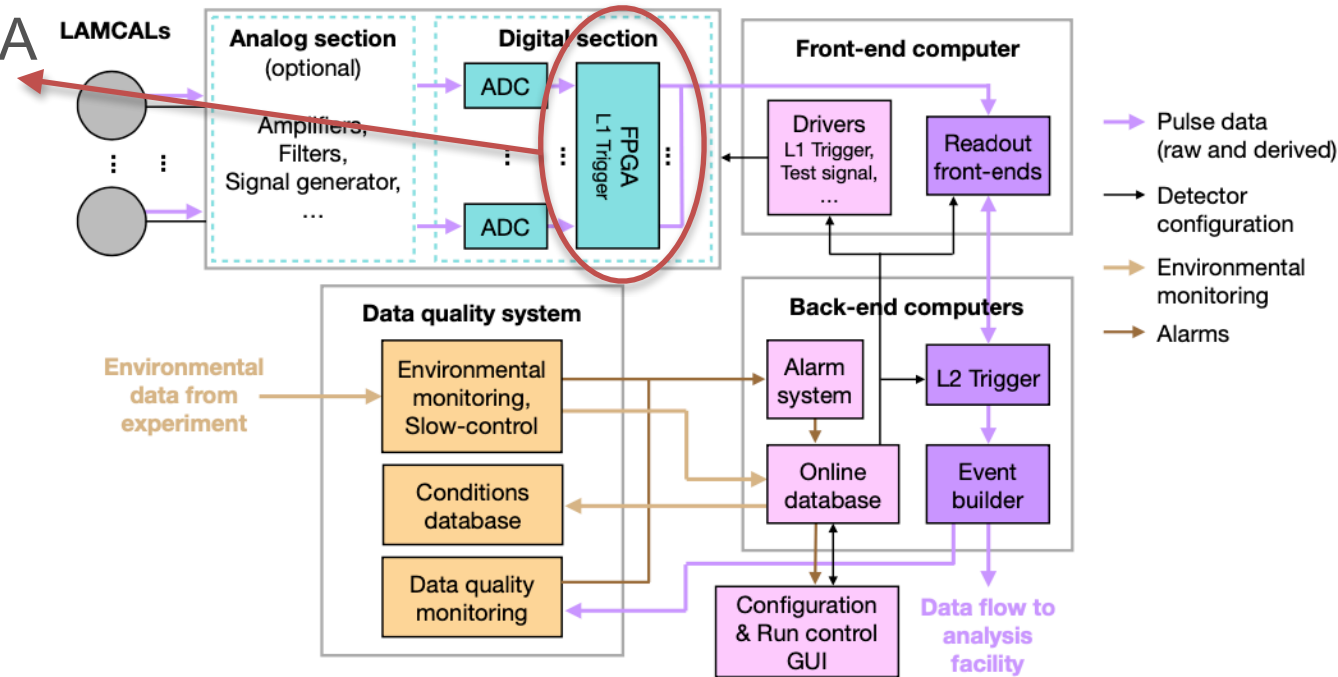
A

LAMCALs

Analog section
(optional)

Amplifiers,
Filters,
Signal generator,
...

Digital section

ADC

ADC

FPGA
L1 Trigger

Front-end computer

Drivers
L1 Trigger,
Test signal,
...

Readout
front-ends

Pulse data
(raw and derived)

Detector
configuration

Environmental
monitoring

Alarms

Data quality system

Environmental
data from
experiment

Environmental
monitoring,
Slow-control

Conditions
database

Data quality
monitoring

Back-end computers

Alarm
system

L2 Trigger

Online
database

Event
builder

Configuration
& Run control
GUI

Data flow to
analysis
facility